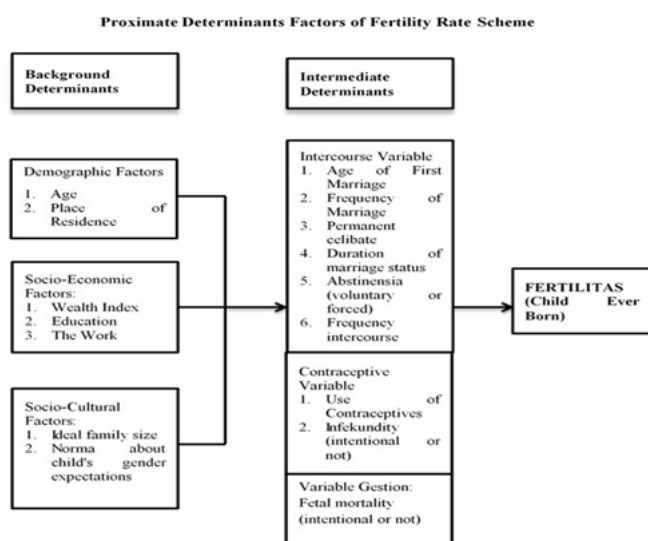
**Proximate Determinants Factors of Fertility Rate Scheme**

**Background Determinants**

Demographic Factors
1. Age
2. Place of Residence

Socio-Economic Factors:
1. Wealth Index
2. Education
3. The Work

Socio-Cultural Factors:
1. Ideal family size
2. Norma about child's gender expectations

**Intermediate Determinants**

Intercourse Variable
1. Age of First Marriage
2. Frequency of Marriage
3. Permanent celibate
4. Duration of marriage status
5. Abstinensia (voluntary or forced)
6. Frequency intercourse

Contraceptive Variable
1. Use of Contraceptives
2. Infekundity (intentional or not)

Variable Gestion:
Fetal mortality (intentional or not)

**FERTILITAS (Child Ever Born)**